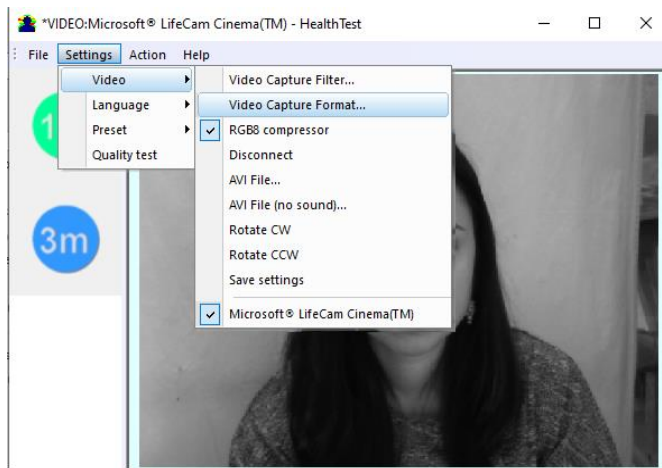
*VIDEO:Microsoft® LifeCam Cinema(TM) - HealthTest

File Settings Action Help

Video
Language
Preset
Quality test

Video Capture Filter...
Video Capture Format...
RGB8 compressor
Disconnect
AVI File...
AVI File (no sound)...
Rotate CW
Rotate CCW
Save settings
Microsoft® LifeCam Cinema(TM)

1

3m